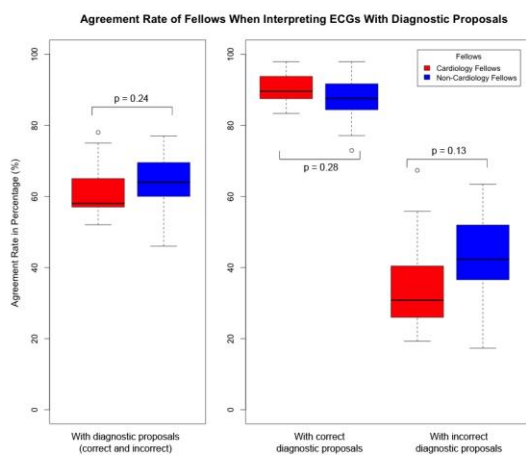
Agreement Rate of Fellows When Interpreting ECGs With Diagnostic Proposals

Agreement Rate in Percentage (%)

100
80
60
40
20
0

p = 0.24

With diagnostic proposals
(correct and incorrect)

100
80
60
40
20
0

Fellows
Cardiology Fellows
Non-Cardiology Fellows

p = 0.28

p = 0.13

With correct
diagnostic proposals

With incorrect
diagnostic proposals